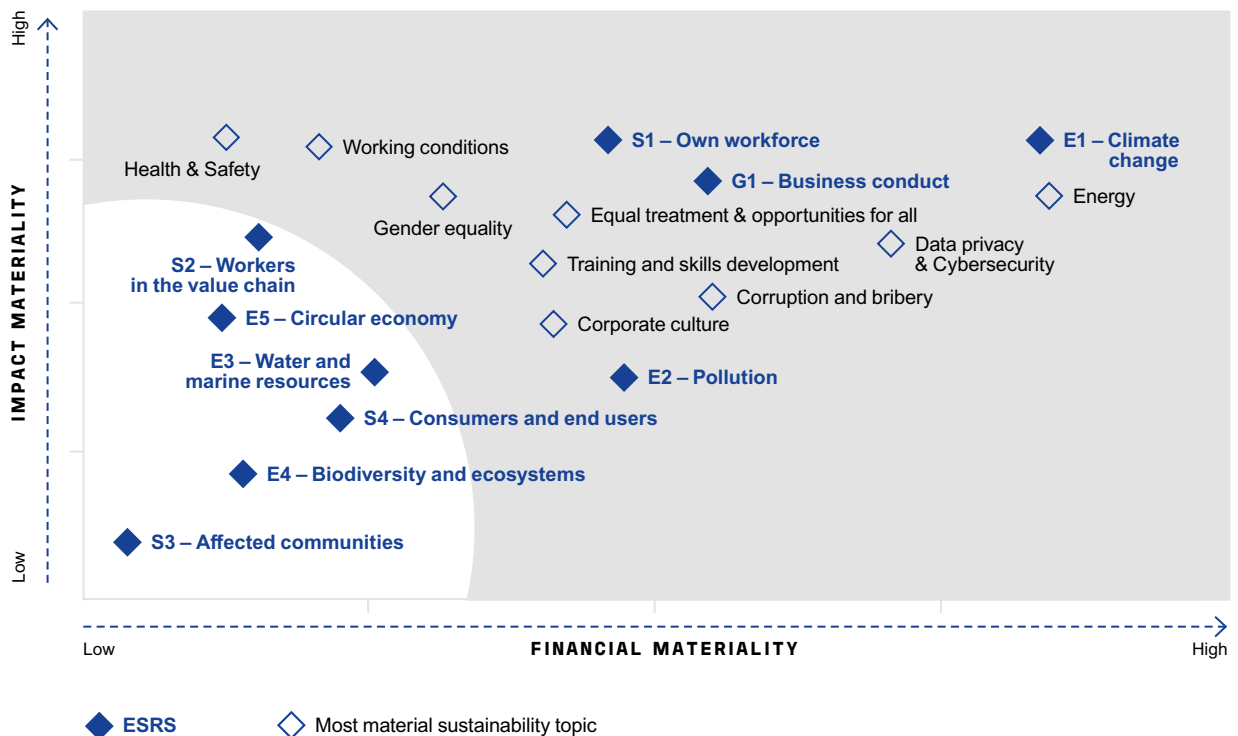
High

IMPACT MATERIALITY

Low

Health & Safety

Working conditions

S1 – Own workforce

E1 – Climate change

G1 – Business conduct

Energy

Gender equality

Equal treatment & opportunities for all

Data privacy & Cybersecurity

S2 – Workers in the value chain

Training and skills development

Corruption and bribery

E5 – Circular economy

Corporate culture

E3 – Water and marine resources

E2 – Pollution

S4 – Consumers and end users

E4 – Biodiversity and ecosystems

S3 – Affected communities

Low

FINANCIAL MATERIALITY

High

ESRS

Most material sustainability topic